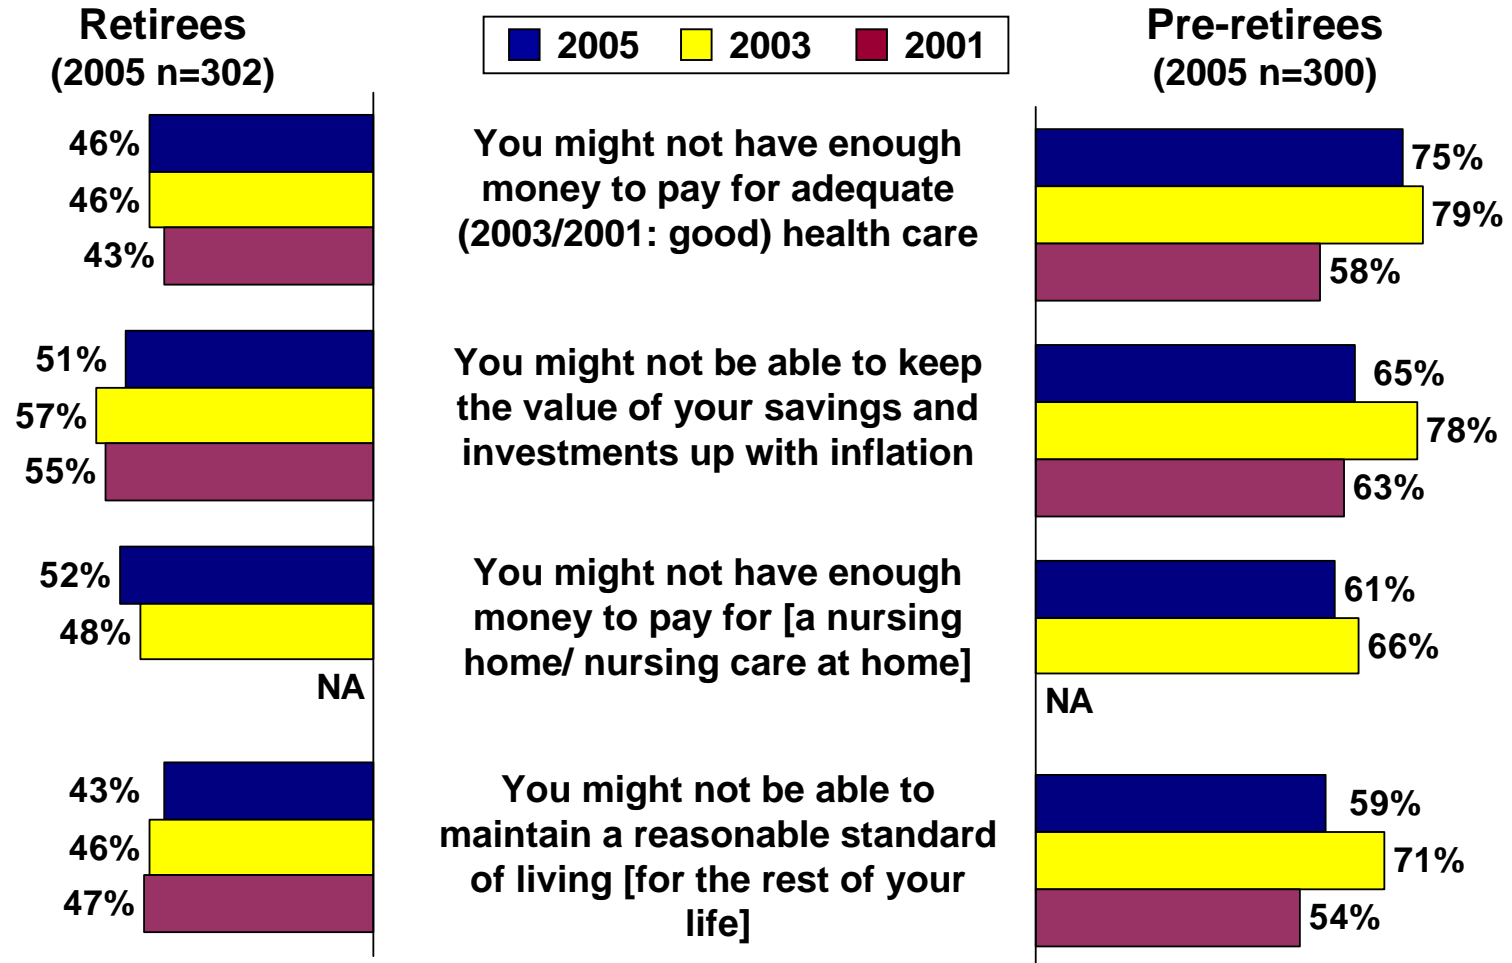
Retirees
(2005 n=302)

2005 2003 2001

Pre-retirees
(2005 n=300)

46%
46%
43%

You might not have enough money to pay for adequate (2003/2001: good) health care

75%
79%
58%

51%
57%
55%

You might not be able to keep the value of your savings and investments up with inflation

65%
78%
63%

52%
48%
NA

You might not have enough money to pay for [a nursing home/ nursing care at home]

61%
66%
NA

43%
46%
47%

You might not be able to maintain a reasonable standard of living [for the rest of your life]

59%
71%
54%